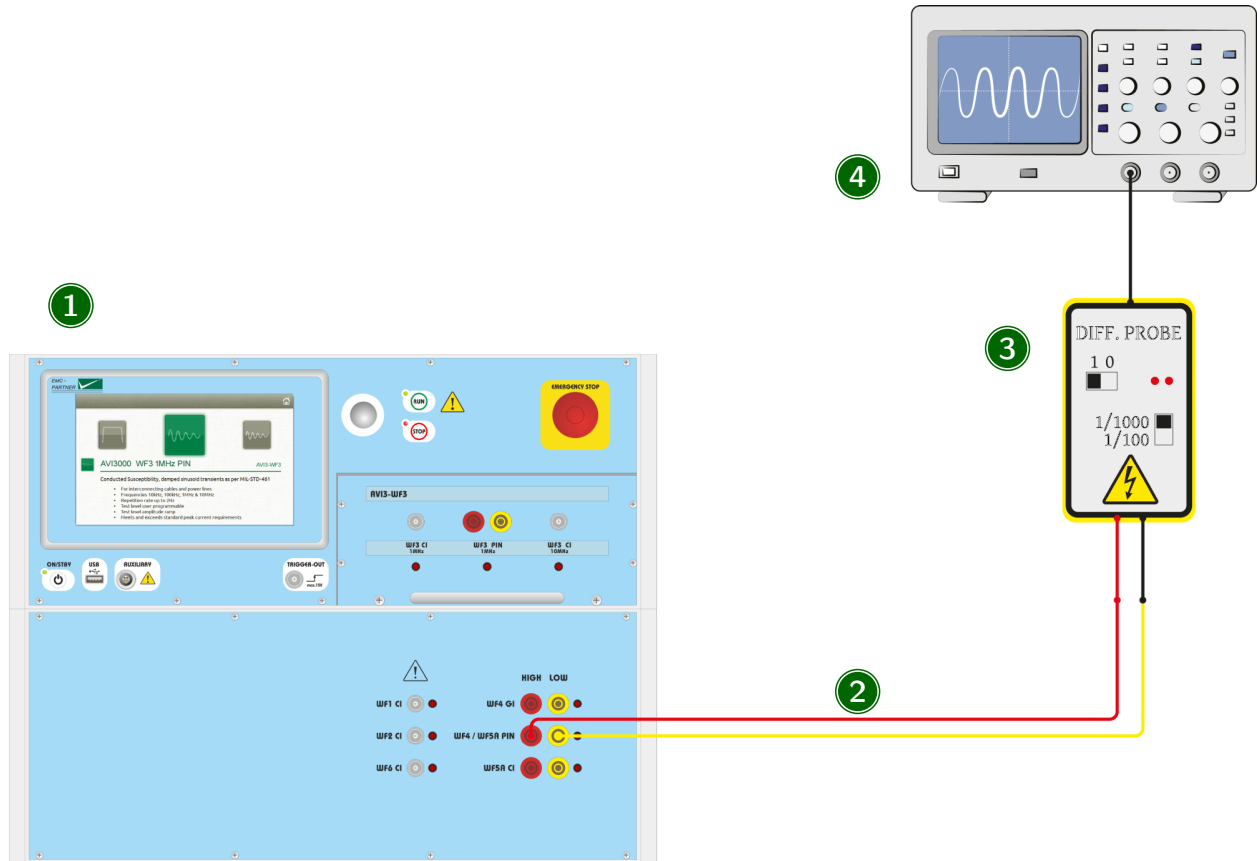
4

1

3

DIFF. PROBE

1 0

1/1000
1/100

EMC PARTNER

AVI3000 WF3 1MHz PIN

AVI3-WF3

Conducted Susceptibility, damped sinusoid transients as per MIL-STD-461

- For interconnecting cables and power lines
- Frequencies 10kHz, 100kHz, 1MHz & 10MHz
- Repetition rate up to 1Hz
- Test level user programmable
- Test level amplitude ramp
- Meets and exceeds standard peak current requirements

RUN

STOP

EMERGENCY STOP

AVI3-WF3

WF3 CI 1MHz

WF3 PIN 1MHz

WF3 CI 10MHz

ON/STBY

USB

AUXILIARY

TRIGGER-OUT

max. 15V

2

HIGH LOW

WF1 CI

WF4 GI

WF2 CI

WF4 / WF5A PIN

WF6 CI

WF5A CI